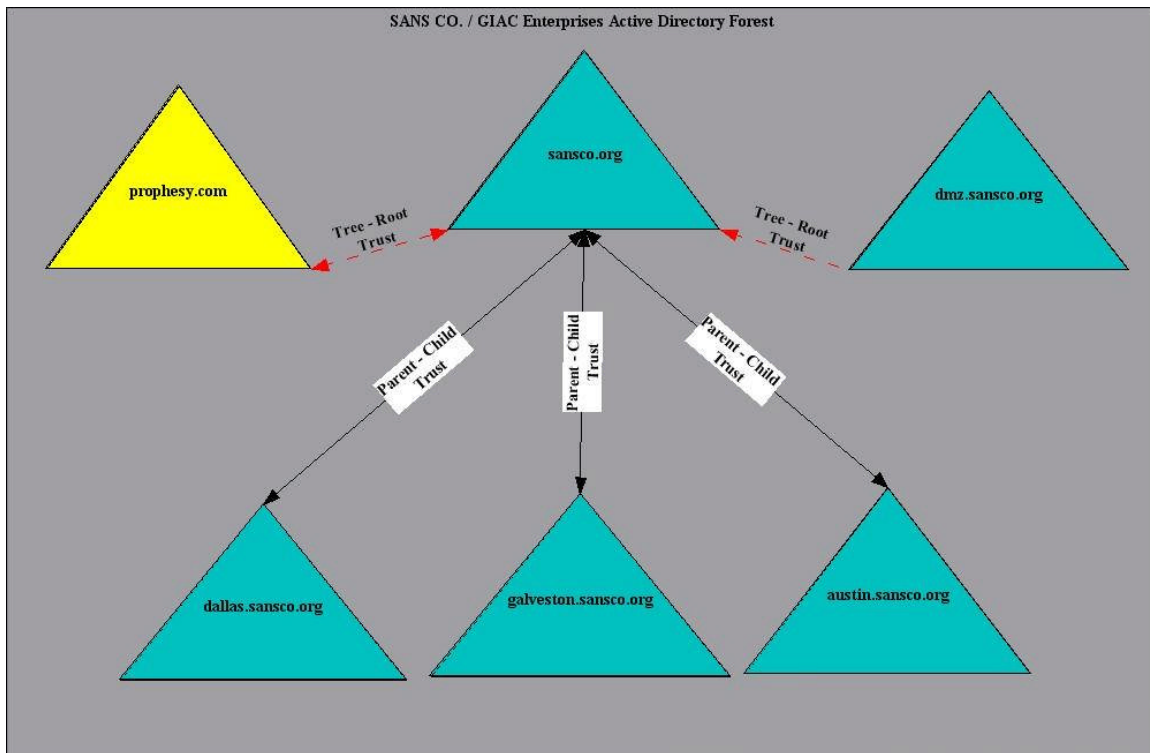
SANS CO. / GIAC Enterprises Active Directory Forest

prophesy.com

sansco.org

dmz.sansco.org

Tree - Root Trust

Tree - Root Trust

Parent - Child Trust

Parent - Child Trust

Parent - Child Trust

dallas.sansco.org

galveston.sansco.org

austin.sansco.org